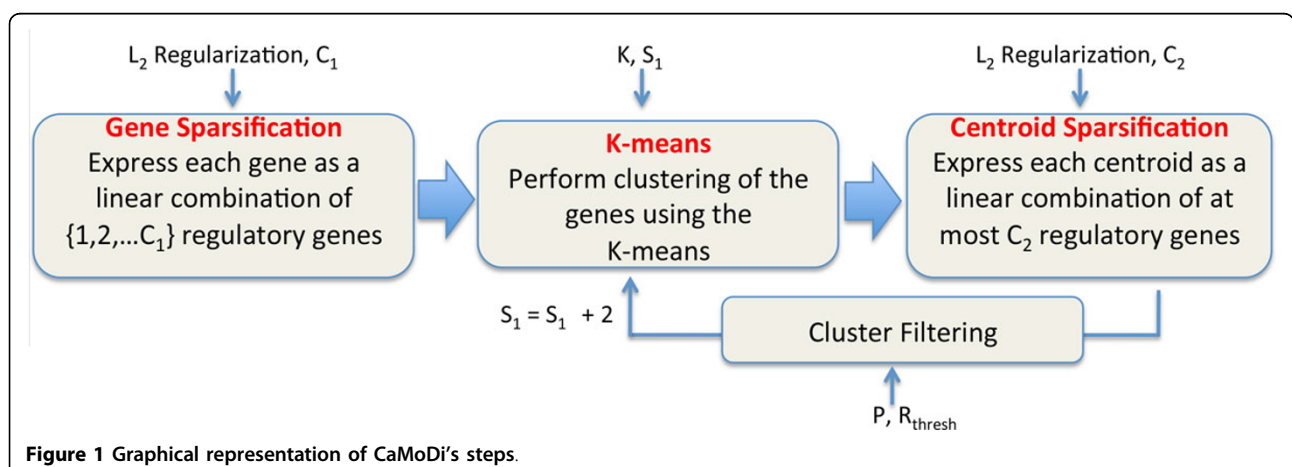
$L_2$ Regularization, $C_1$

Gene Sparsification

Express each gene as a linear combination of $\{1,2,...C_1\}$ regulatory genes

K, $S_1$

K-means

Perform clustering of the genes using the K-means

$L_2$ Regularization, $C_2$

Centroid Sparsification

Express each centroid as a linear combination of at most $C_2$ regulatory genes

$S_1 = S_1 + 2$

Cluster Filtering

P, $R_{thresh}$

Figure 1 Graphical representation of CaMoDi's steps.